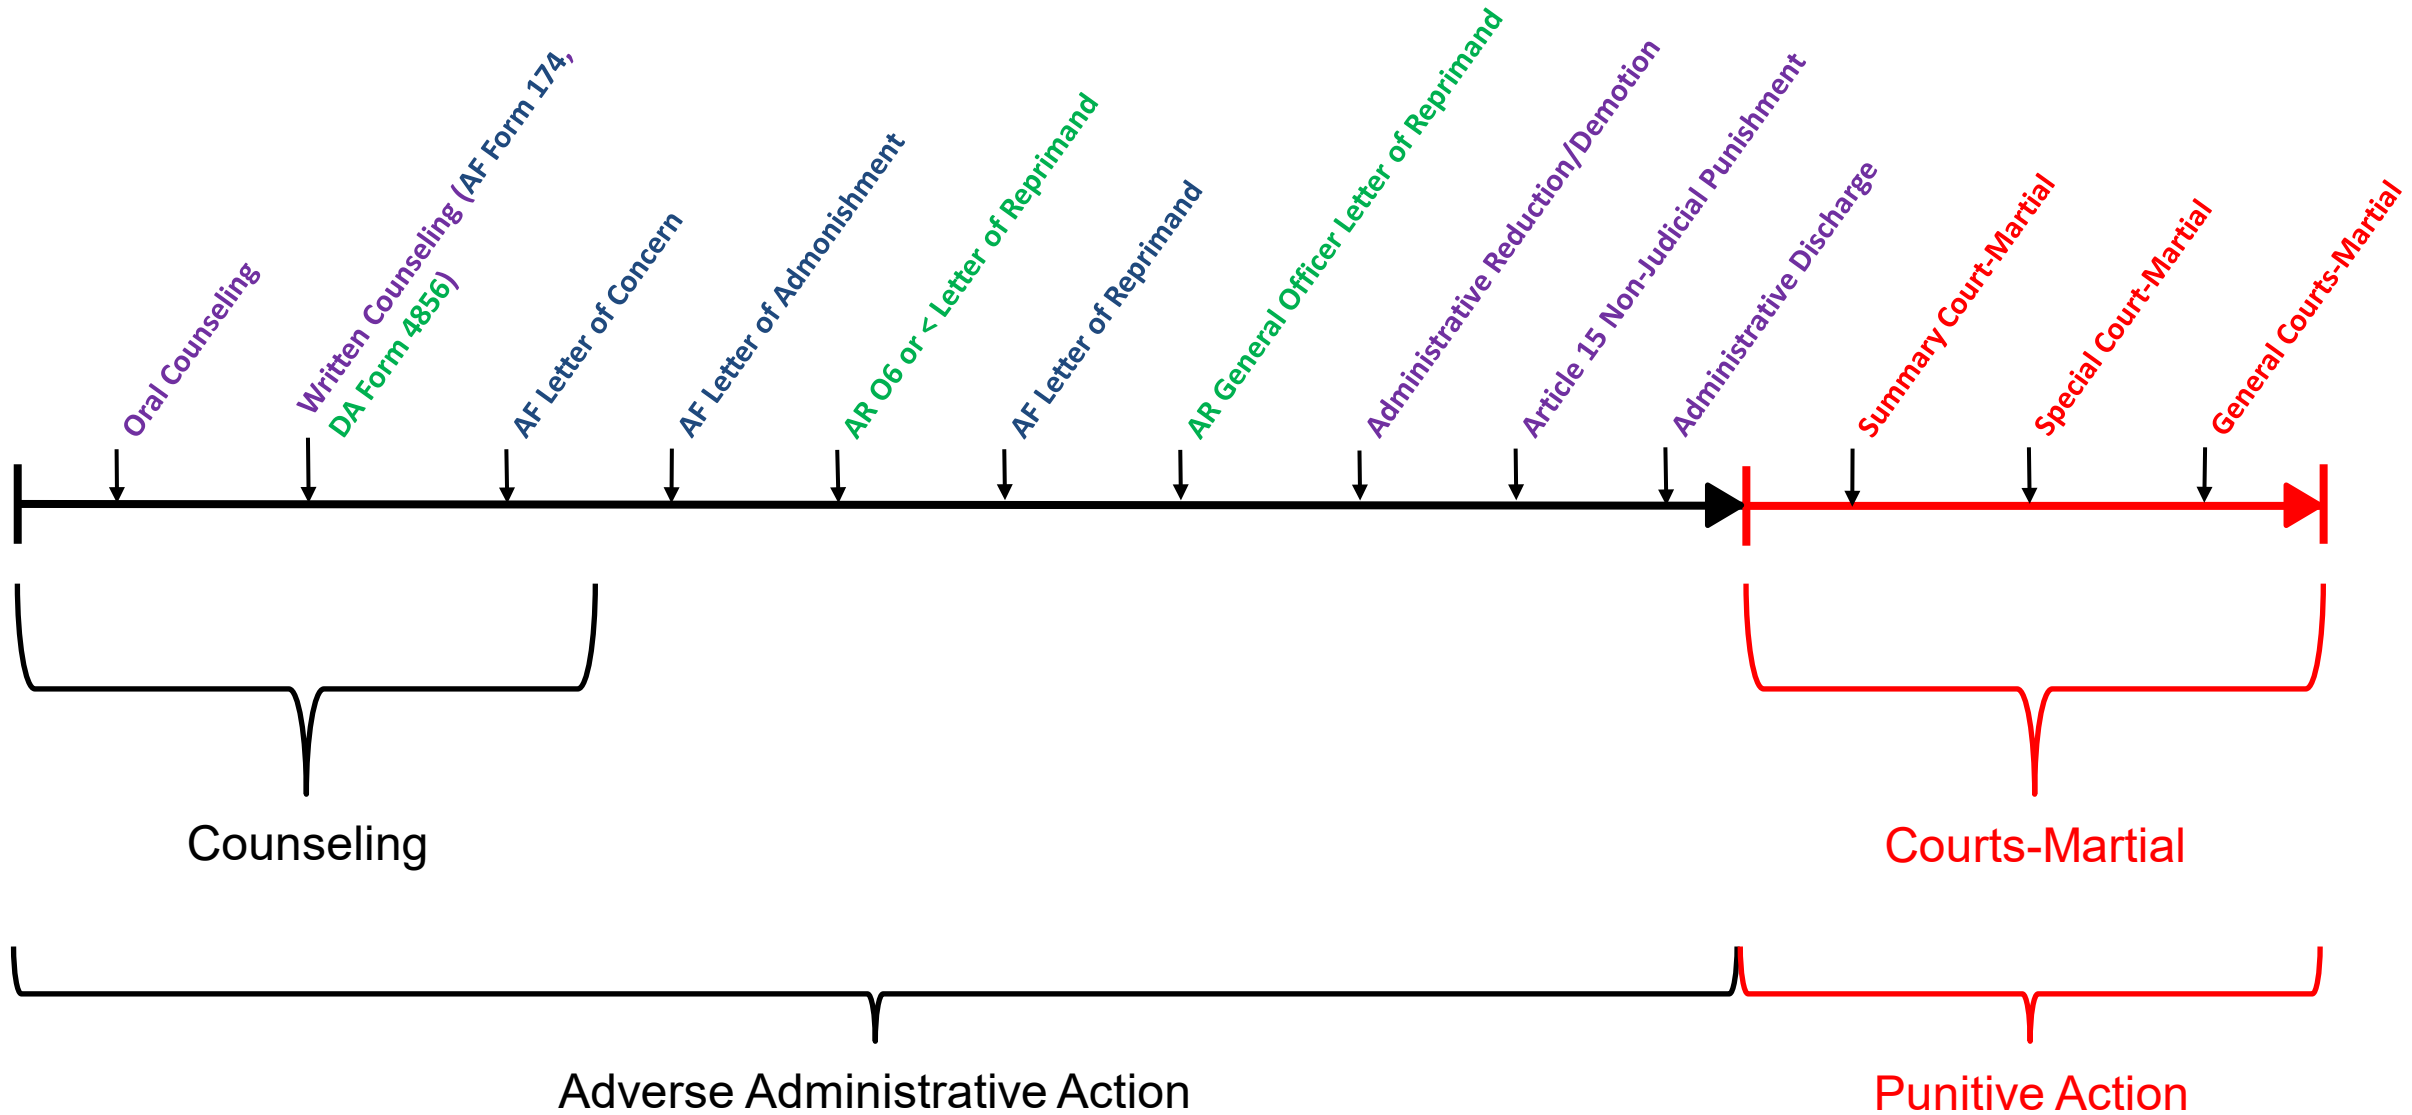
Oral Counseling

Written Counseling (AF Form 174, DA Form 4856)

AF Letter of Concern

AF Letter of Admonishment

AR O6 or < Letter of Reprimand

AF Letter of Reprimand

AR General Officer Letter of Reprimand

Administrative Reduction/Demotion

Article 15 Non-Judicial Punishment

Administrative Discharge

Summary Court-Martial

Special Court-Martial

General Courts-Martial

Counseling

Courts-Martial

Adverse Administrative Action

Punitive Action